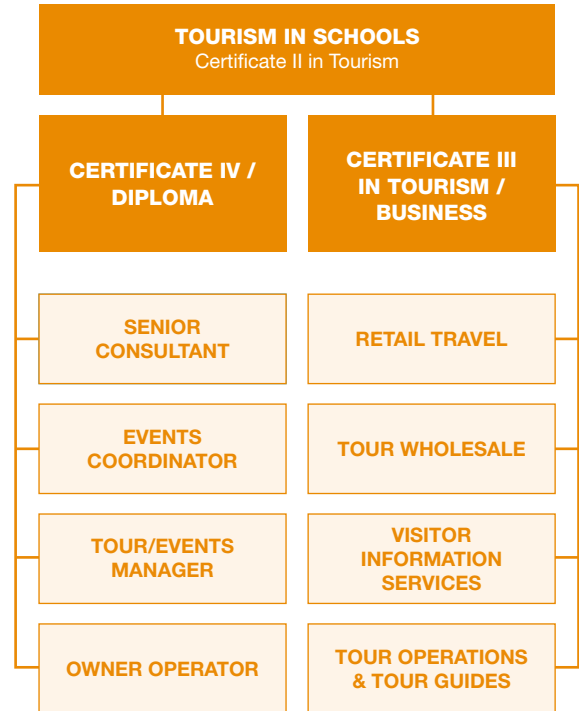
TOURISM IN SCHOOLS
Certificate II in Tourism

CERTIFICATE IV / DIPLOMA

CERTIFICATE III IN TOURISM / BUSINESS

SENIOR CONSULTANT

EVENTS COORDINATOR

TOUR/EVENTS MANAGER

OWNER OPERATOR

RETAIL TRAVEL

TOUR WHOLESALE

VISITOR INFORMATION SERVICES

TOUR OPERATIONS & TOUR GUIDES